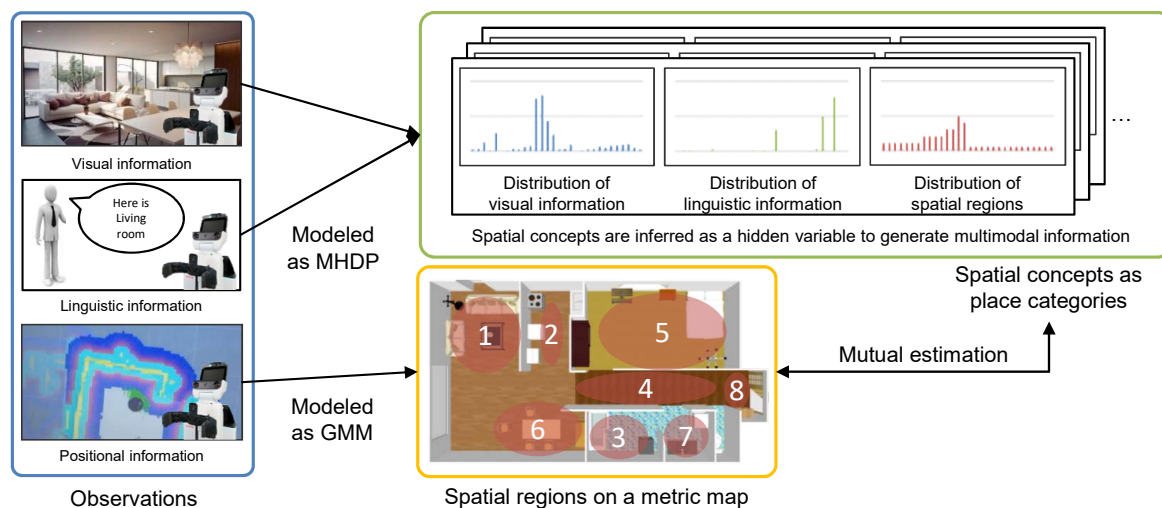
Visual information

Here is Living room

Linguistic information

Positional information

Observations

Modeled as MHDP

Modeled as GMM

Distribution of visual information

Distribution of linguistic information

Distribution of spatial regions

…

Spatial concepts are inferred as a hidden variable to generate multimodal information

Spatial concepts as place categories

Mutual estimation

1 2 5 4 8 6 3 7

Spatial regions on a metric map